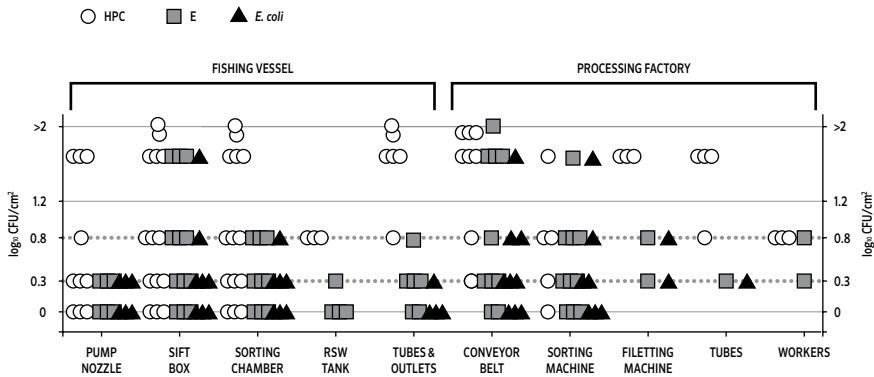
HPC E *E. coli*

FISHING VESSEL

PROCESSING FACTORY

>2

1.2

0.8

0.3

0

>2

1.2

0.8

0.3

0

log$_{10}$ CFU/cm$^2$

log$_{10}$ CFU/cm$^2$

PUMP NOZZLE

SIFT BOX

SORTING CHAMBER

RSW TANK

TUBES & OUTLETS

CONVEYOR BELT

SORTING MACHINE

FILETTING MACHINE

TUBES

WORKERS